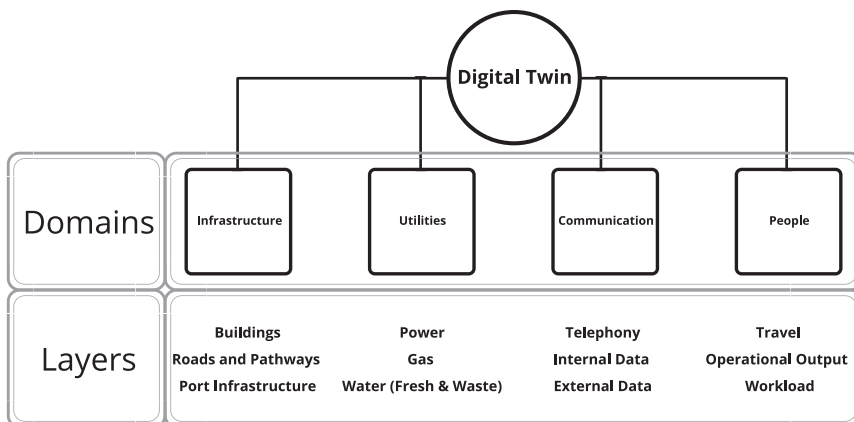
Digital Twin

| | | | | |
|---|---|---|---|---|
| Domains | Infrastructure | Utilities | Communication | People |
| Layers | Buildings<br>Roads and Pathways<br>Port Infrastructure | Power<br>Gas<br>Water (Fresh & Waste) | Telephony<br>Internal Data<br>External Data | Travel<br>Operational Output<br>Workload |